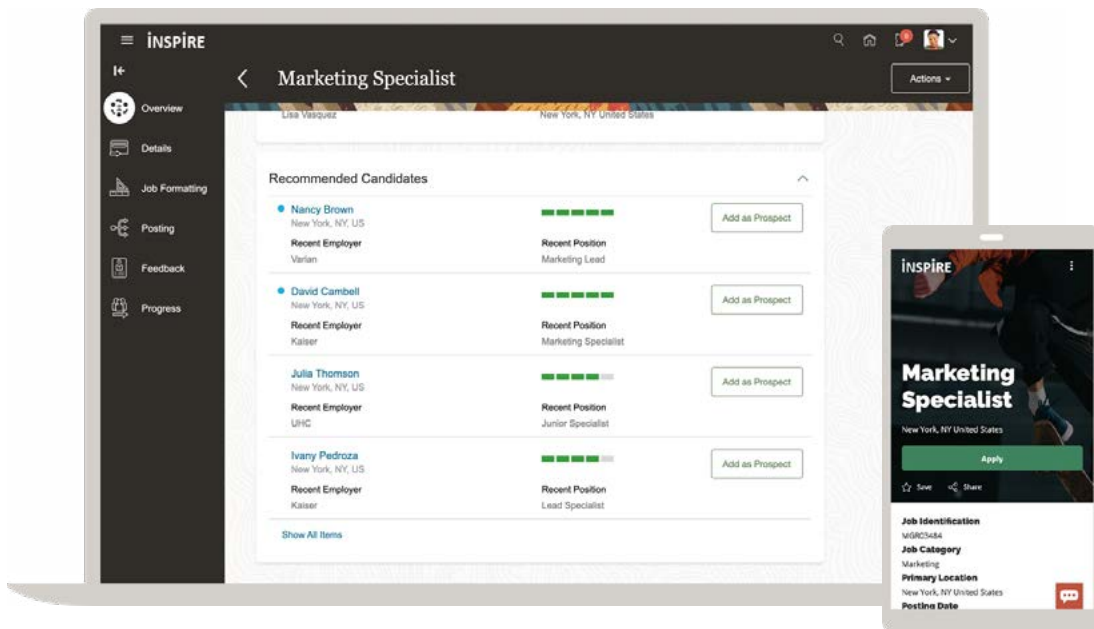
INSPIRE

Overview
Details
Job Formatting
Posting
Feedback
Progress

Marketing Specialist

Actions

Lisa Vasquez
New York, NY United States

Recommended Candidates

Nancy Brown
New York, NY, US
Recent Employer
Varian
Recent Position
Marketing Lead
Add as Prospect

David Cambell
New York, NY, US
Recent Employer
Kaiser
Recent Position
Marketing Specialist
Add as Prospect

Julia Thomson
New York, NY, US
Recent Employer
UHC
Recent Position
Junior Specialist
Add as Prospect

Ivany Pedroza
New York, NY, US
Recent Employer
Kaiser
Recent Position
Lead Specialist
Add as Prospect

Show All Items

INSPIRE

Marketing Specialist

New York, NY United States

Apply

Save Share

Job Identification
MGR03484
Job Category
Marketing
Primary Location
New York, NY United States
Posting Date